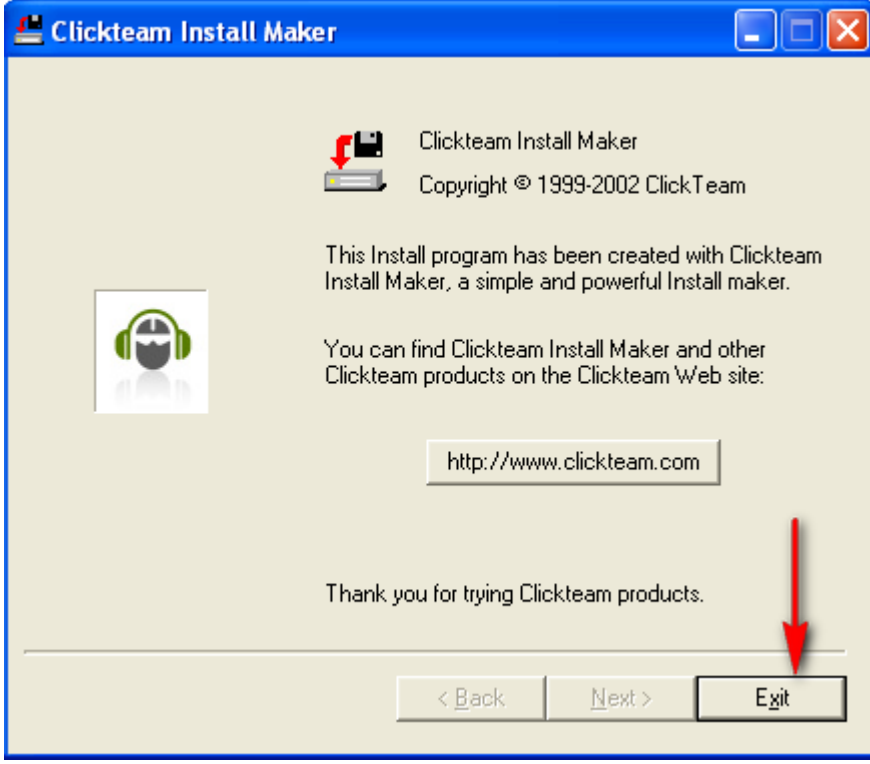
Clickteam Install Maker

Clickteam Install Maker

Copyright © 1999-2002 ClickTeam

This Install program has been created with Clickteam Install Maker, a simple and powerful Install maker.

You can find Clickteam Install Maker and other Clickteam products on the Clickteam Web site:

http://www.clickteam.com

Thank you for trying Clickteam products.

< Back

Next >

Exit